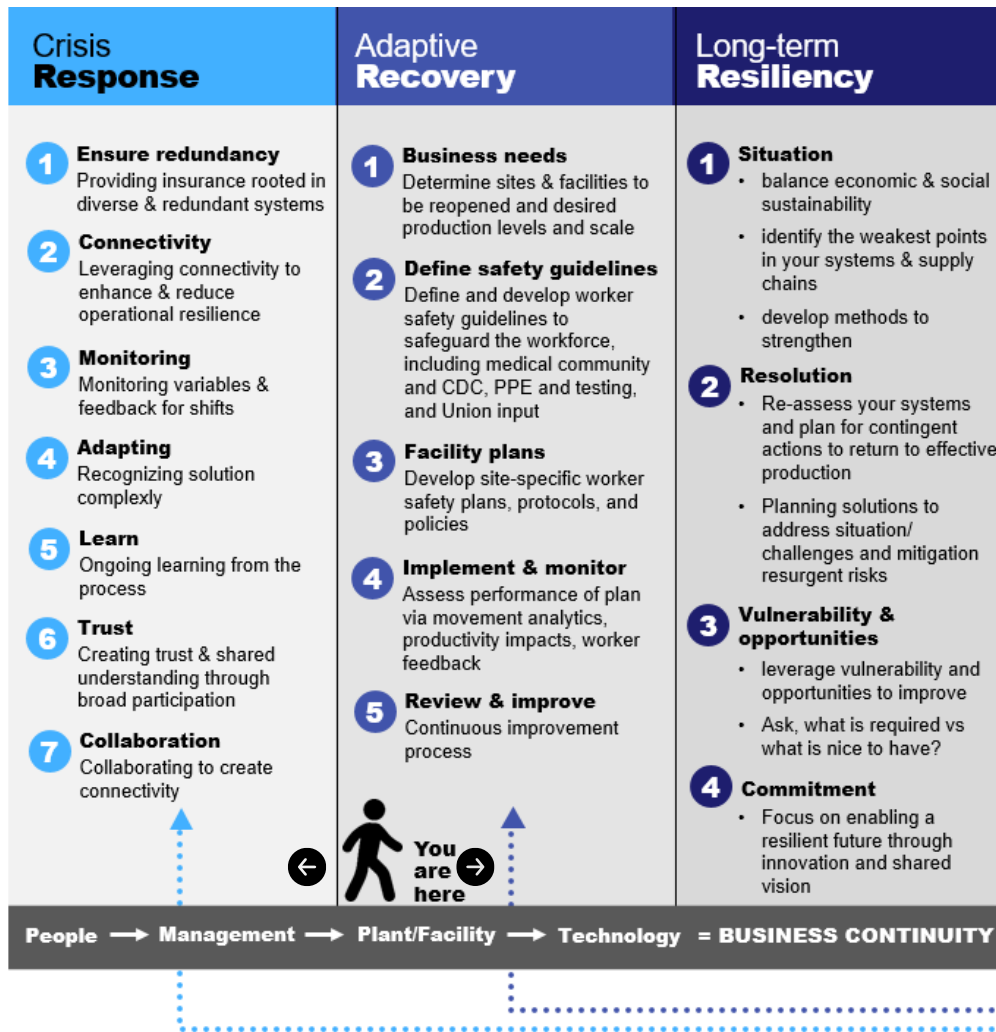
Crisis **Response**

1 **Ensure redundancy**
Providing insurance rooted in diverse & redundant systems

2 **Connectivity**
Leveraging connectivity to enhance & reduce operational resilience

3 **Monitoring**
Monitoring variables & feedback for shifts

4 **Adapting**
Recognizing solution complexly

5 **Learn**
Ongoing learning from the process

6 **Trust**
Creating trust & shared understanding through broad participation

7 **Collaboration**
Collaborating to create connectivity

Adaptive **Recovery**

1 **Business needs**
Determine sites & facilities to be reopened and desired production levels and scale

2 **Define safety guidelines**
Define and develop worker safety guidelines to safeguard the workforce, including medical community and CDC, PPE and testing, and Union input

3 **Facility plans**
Develop site-specific worker safety plans, protocols, and policies

4 **Implement & monitor**
Assess performance of plan via movement analytics, productivity impacts, worker feedback

5 **Review & improve**
Continuous improvement process

You are here

Long-term **Resiliency**

1 **Situation**
• balance economic & social sustainability
• identify the weakest points in your systems & supply chains
• develop methods to strengthen

2 **Resolution**
• Re-assess your systems and plan for contingent actions to return to effective production
• Planning solutions to address situation/ challenges and mitigation resurgent risks

3 **Vulnerability & opportunities**
• leverage vulnerability and opportunities to improve
• Ask, what is required vs what is nice to have?

4 **Commitment**
• Focus on enabling a resilient future through innovation and shared vision

People → Management → Plant/Facility → Technology = BUSINESS CONTINUITY